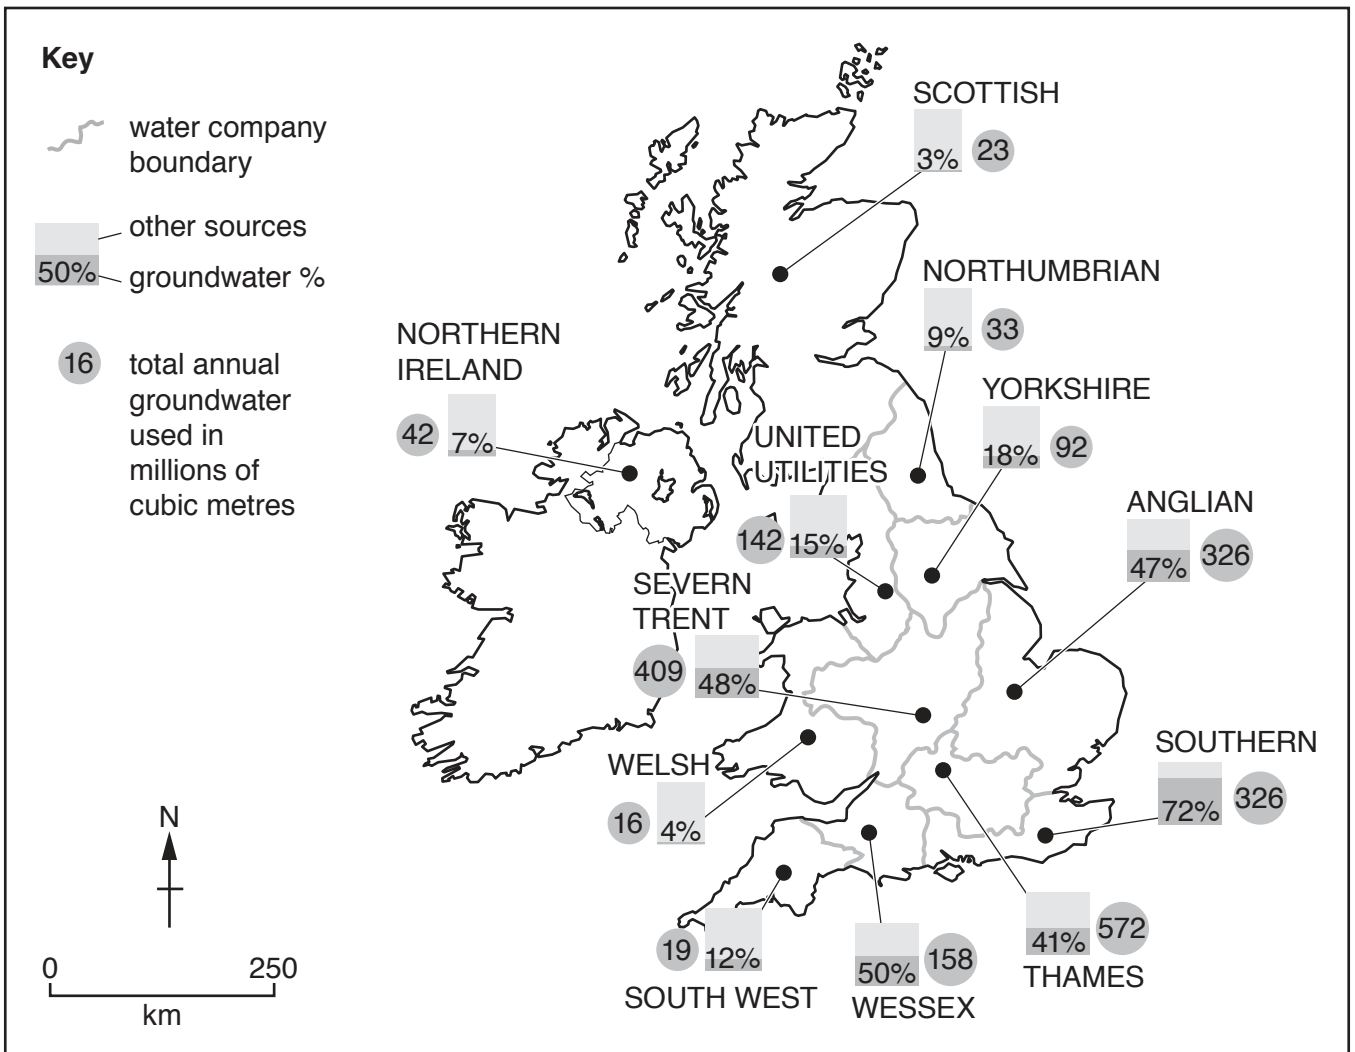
Key

water company boundary

other sources

50% groundwater %

16 total annual groundwater used in millions of cubic metres

N

0 250
km

SCOTTISH
3% 23

NORTHUMBRIAN
9% 33

NORTHERN IRELAND
42 7%

YORKSHIRE
18% 92

UNITED UTILITIES
142 15%

ANGLIAN
47% 326

SEVERN TRENT
409 48%

WELSH
16 4%

SOUTHERN
72% 326

19 12%
SOUTH WEST

50% 158
WESSEX

41% 572
THAMES